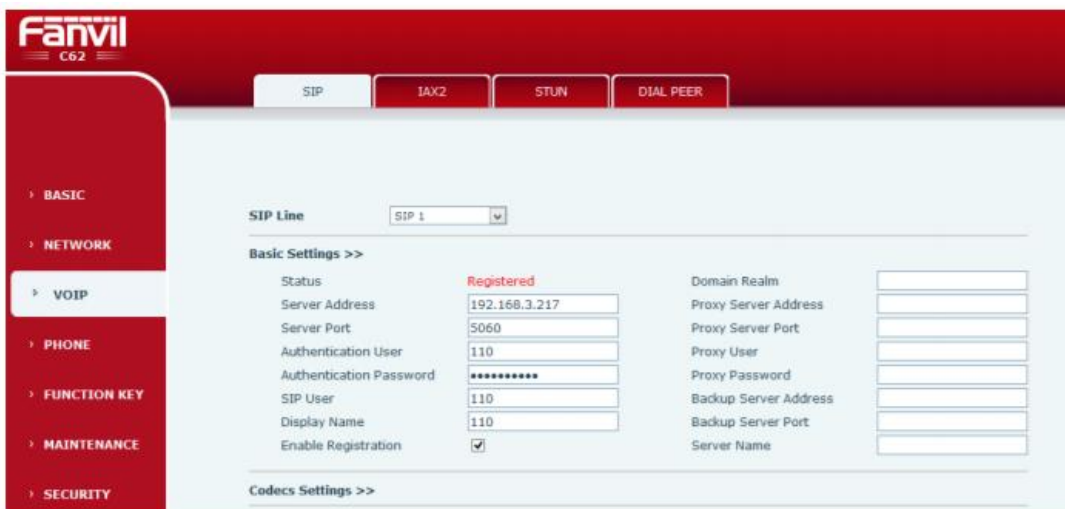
Fanvil
C62

SIP
IAX2
STUN
DIAL PEER

› BASIC
› NETWORK
› VOIP
› PHONE
› FUNCTION KEY
› MAINTENANCE
› SECURITY

SIP Line SIP 1

Basic Settings >>

| | | | |
|---|---|---|---|
| Status | Registered | Domain Realm | |
| Server Address | 192.168.3.217 | Proxy Server Address | |
| Server Port | 5060 | Proxy Server Port | |
| Authentication User | 110 | Proxy User | |
| Authentication Password | •••••••••• | Proxy Password | |
| SIP User | 110 | Backup Server Address | |
| Display Name | 110 | Backup Server Port | |
| Enable Registration | ☑ | Server Name | |

Codecs Settings >>